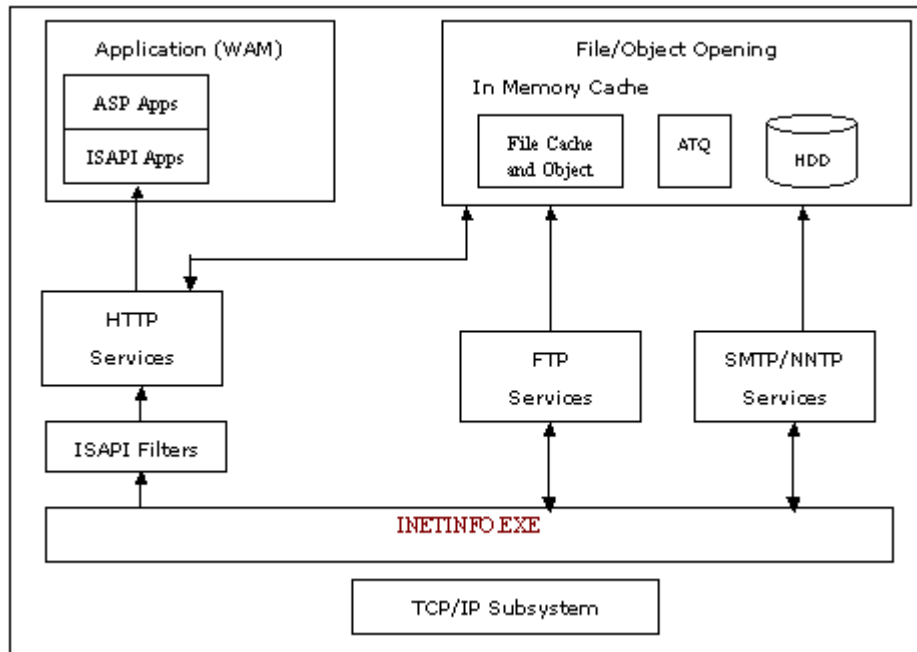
Application (WAM)

ASP Apps

ISAPI Apps

File/Object Opening

In Memory Cache

File Cache and Object

ATQ

HDD

HTTP Services

ISAPI Filters

FTP Services

SMTP/NNTP Services

INETINFO.EXE

TCP/IP Subsystem